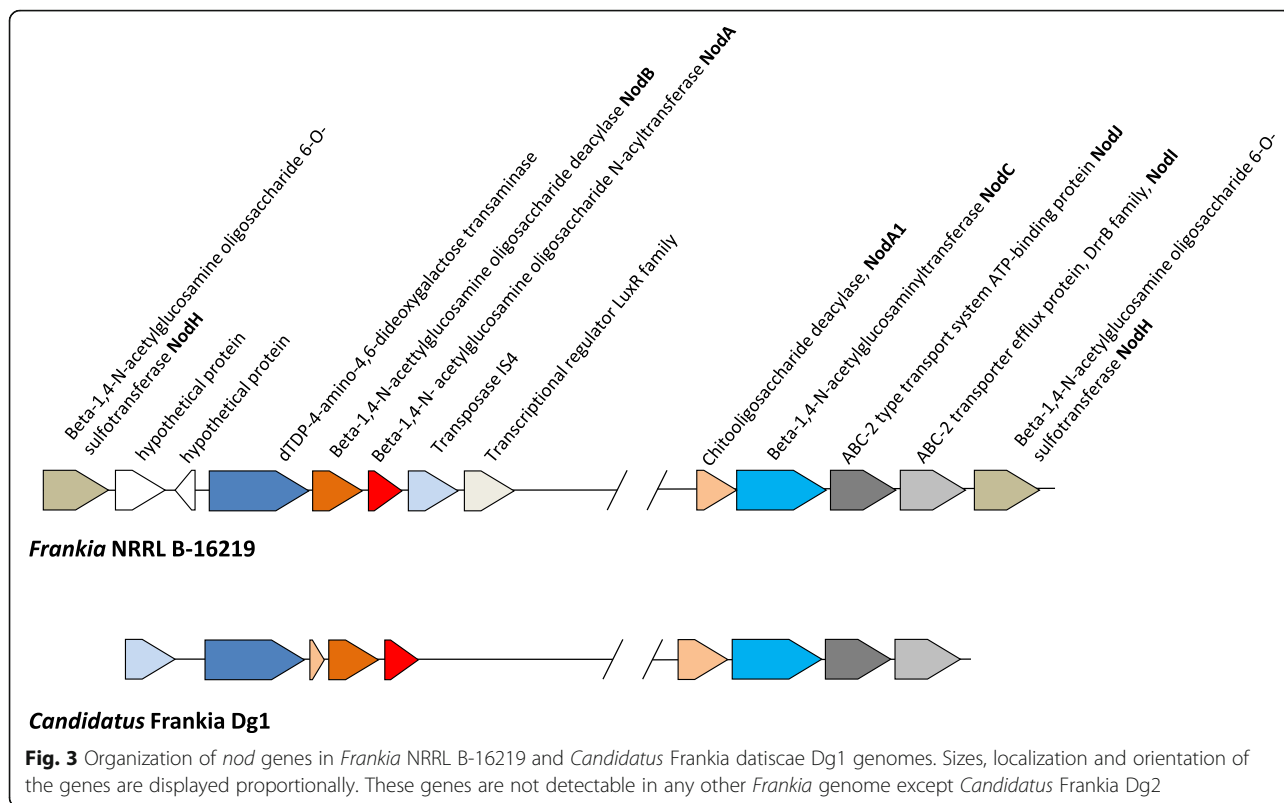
Beta-1,4-N-acetylglucosamine oligosaccharide 6-O-sulfotransferase **NodH**

hypothetical protein

hypothetical protein

dTDP-4-amino-4,6-dideoxygalactose transaminase

Beta-1,4-N-acetylglucosamine oligosaccharide deacylase **NodB**

Beta-1,4-N- acetylglucosamine oligosaccharide N-acyltransferase **NodA**

Transposase IS4

Transcriptional regulator LuxR family

Chitooligosaccharide deacylase, **NodA1**

Beta-1,4-N-acetylglucosaminyltransferase **NodC**

ABC-2 type transport system ATP-binding protein **NodJ**

ABC-2 transporter efflux protein, DrrB family, **NodI**

Beta-1,4-N-acetylglucosamine oligosaccharide 6-O-sulfotransferase **NodH**

***Frankia* NRRL B-16219**

***Candidatus* Frankia Dg1**

**Fig. 3** Organization of *nod* genes in *Frankia* NRRL B-16219 and *Candidatus* Frankia datiscae Dg1 genomes. Sizes, localization and orientation of the genes are displayed proportionally. These genes are not detectable in any other *Frankia* genome except *Candidatus* Frankia Dg2